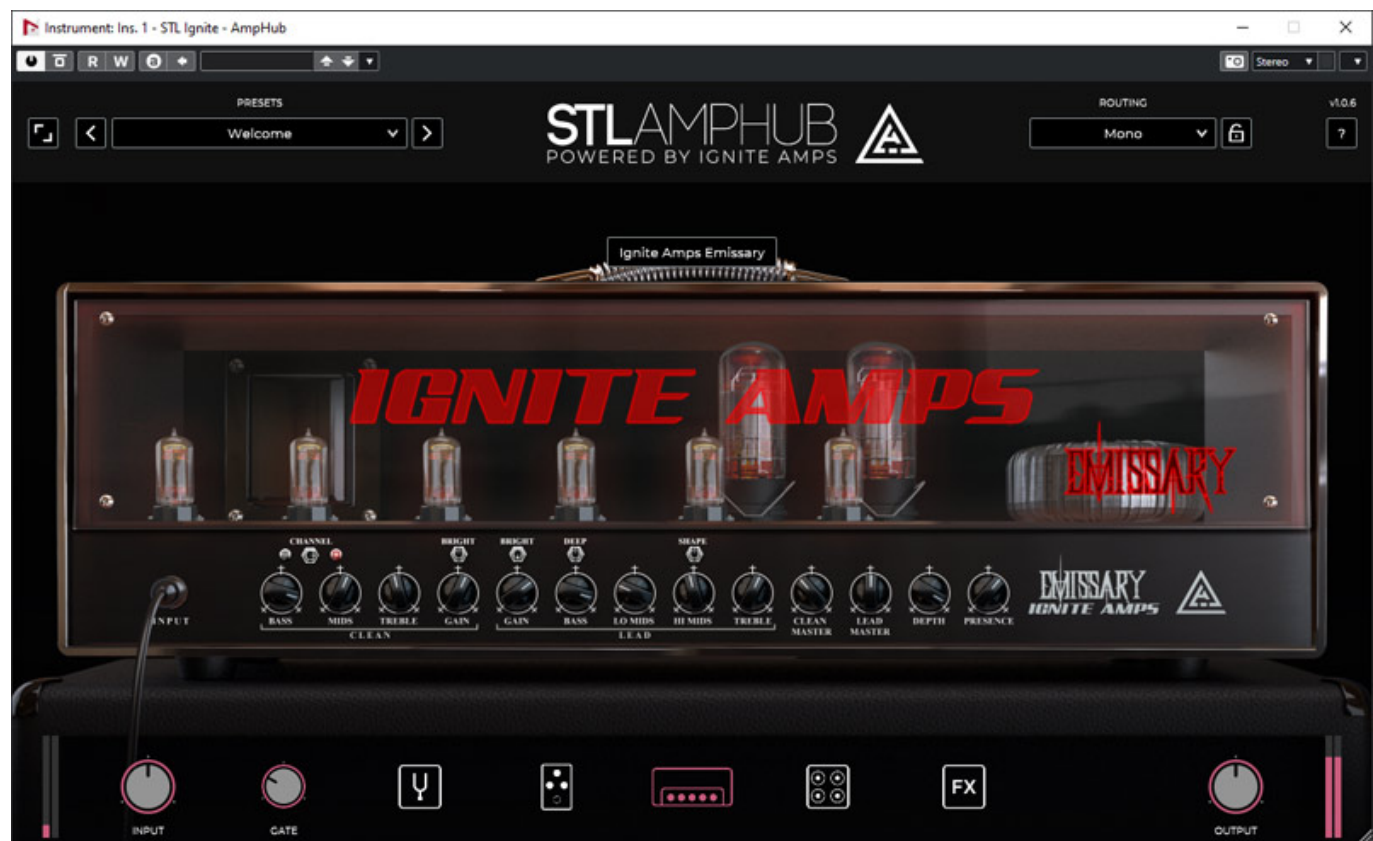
Instrument: Ins. 1 - STL Ignite - AmpHub

R W

Stereo

PRESETS

Welcome

STLAMPHUB
POWERED BY IGNITE AMPS

ROUTING

Mono

v1.0.6

?

Ignite Amps Emissary

IGNITE AMPS

EMISSARY

CHANNEL

BRIGHT

BRIGHT

DEEP

SHAPE

INPUT

BASS MIDS TREBLE GAIN

CLEAN

GAIN BASS LO MIDS HI MIDS TREBLE

LEAD

CLEAN MASTER

LEAD MASTER

DEPTH

PRESENCE

EMISSARY
IGNITE AMPS

FX

INPUT

GATE

OUTPUT